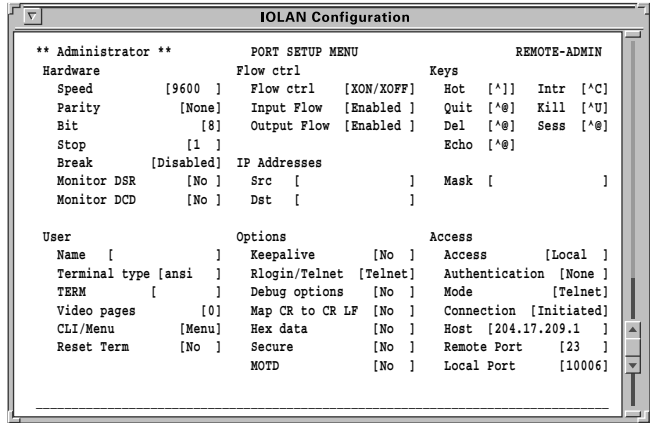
IOLAN Configuration

** Administrator ** PORT SETUP MENU REMOTE-ADMIN

Hardware
Speed [9600 ]
Parity [None]
Bit [8]
Stop [1 ]
Break [Disabled]
Monitor DSR [No ]
Monitor DCD [No ]

Flow ctrl
Flow ctrl [XON/XOFF]
Input Flow [Enabled ]
Output Flow [Enabled ]
IP Addresses
Src [ ]
Dst [ ]

Keys
Hot [^]] Intr [^C]
Quit [^@] Kill [^U]
Del [^@] Sess [^@]
Echo [^@]

Mask [ ]

User
Name [ ]
Terminal type [ansi ]
TERM [ ]
Video pages [0]
CLI/Menu [Menu]
Reset Term [No ]

Options
Keepalive [No ]
Rlogin/Telnet [Telnet]
Debug options [No ]
Map CR to CR LF [No ]
Hex data [No ]
Secure [No ]
MOTD [No ]

Access
Access [Local ]
Authentication [None ]
Mode [Telnet]
Connection [Initiated]
Host [204.17.209.1 ]
Remote Port [23 ]
Local Port [10006]